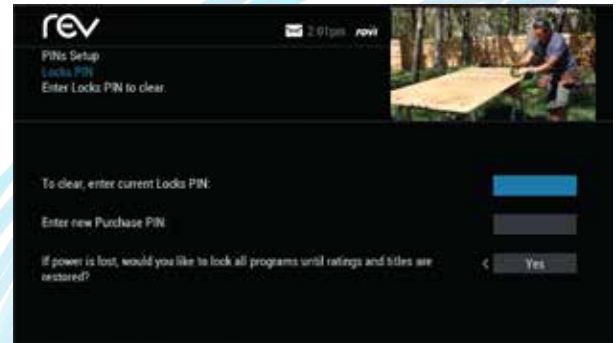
rev

2:01pm rovi

PINs Setup
Locks PIN
Enter Locks PIN to clear.

To clear, enter current Locks PIN:

Enter new Purchase PIN:

If power is lost, would you like to lock all programs until ratings and titles are restored?

< Yes